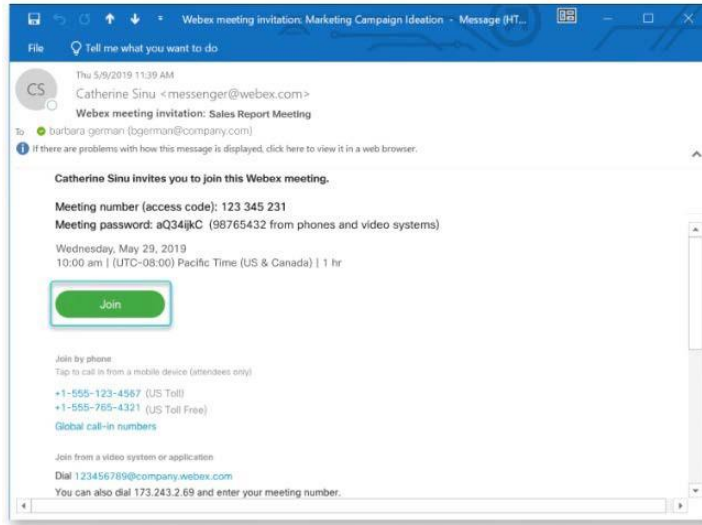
Webex meeting invitation: Marketing Campaign Ideation - Message (HT...

File Tell me what you want to do

Thu 5/9/2019 11:39 AM

CS

Catherine Sinu <messenger@webex.com>

Webex meeting invitation: Sales Report Meeting

To barbara german (bgerman@company.com)

If there are problems with how this message is displayed, click here to view it in a web browser.

Catherine Sinu invites you to join this Webex meeting.

Meeting number (access code): 123 345 231

Meeting password: aQ34ijkC (98765432 from phones and video systems)

Wednesday, May 29, 2019

10:00 am | (UTC-08:00) Pacific Time (US & Canada) | 1 hr

Join

Join by phone

Tap to call in from a mobile device (attendees only)

+1-555-123-4567 (US Toll)

+1-555-765-4321 (US Toll Free)

Global call-in numbers

Join from a video system or application

Dial 123456789@company.webex.com

You can also dial 173.243.2.69 and enter your meeting number.